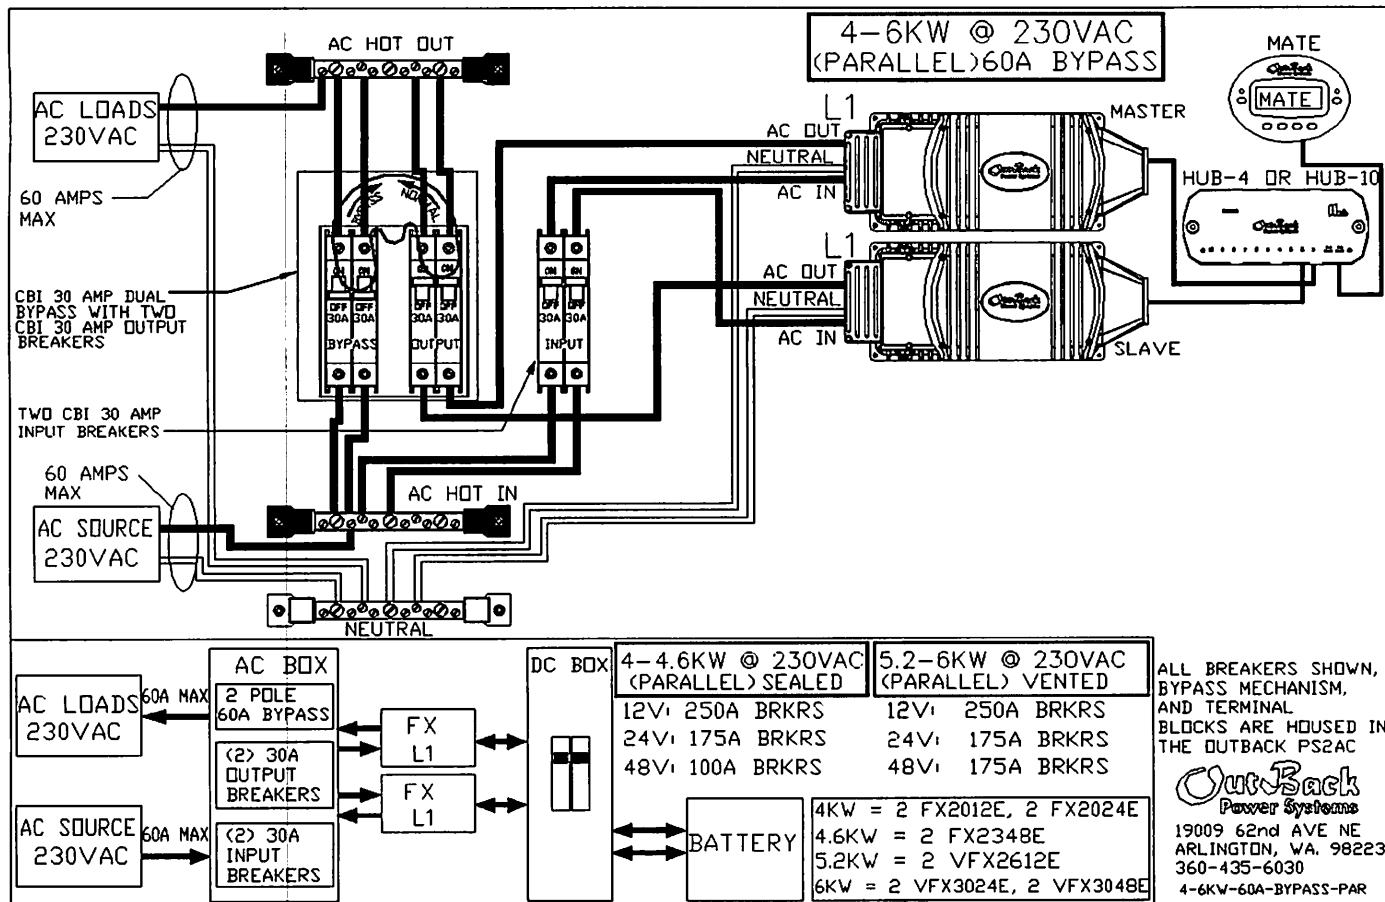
4-6KW @ 230VAC
(PARALLEL)60A BYPASS

AC HOT OUT

AC LOADS
230VAC

60 AMPS
MAX

MATE
MATE

L1
AC OUT
NEUTRAL
AC IN
MASTER

HUB-4 OR HUB-10

L1
AC OUT
NEUTRAL
AC IN
SLAVE

BYPASS
NORMAL

CBI 30 AMP DUAL BYPASS WITH TWO CBI 30 AMP OUTPUT BREAKERS

ON ON ON ON
OFF OFF OFF OFF
30A 30A 30A 30A
BYPASS OUTPUT

ON ON
OFF OFF
30A 30A
INPUT

TWO CBI 30 AMP INPUT BREAKERS

60 AMPS
MAX

AC HOT IN

AC SOURCE
230VAC

NEUTRAL

AC LOADS
230VAC
60A MAX

AC BOX
2 POLE
60A BYPASS
(2) 30A
OUTPUT
BREAKERS
(2) 30A
INPUT
BREAKERS

AC SOURCE
230VAC
60A MAX

FX
L1
FX
L1

DC BOX

BATTERY

4-4.6KW @ 230VAC
(PARALLEL) SEALED
12V: 250A BRKRS
24V: 175A BRKRS
48V: 100A BRKRS

5.2-6KW @ 230VAC
(PARALLEL) VENTED
12V: 250A BRKRS
24V: 175A BRKRS
48V: 175A BRKRS

4KW = 2 FX2012E, 2 FX2024E
4.6KW = 2 FX2348E
5.2KW = 2 VFX2612E
6KW = 2 VFX3024E, 2 VFX3048E

ALL BREAKERS SHOWN, BYPASS MECHANISM, AND TERMINAL BLOCKS ARE HOUSED IN THE OUTBACK PS2AC

OutBack
Power Systems
19009 62nd AVE NE
ARLINGTON, WA. 98223
360-435-6030
4-6KW-60A-BYPASS-PAR